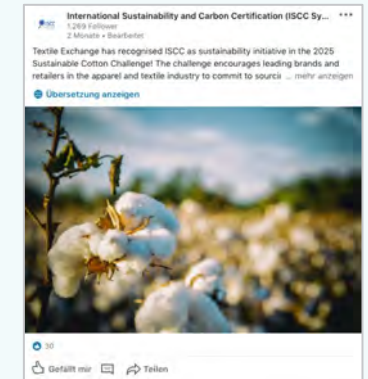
ISCC International Sustainability and Carbon Certification (ISCC Sy... •••
1.269 Follower
2 Monate • Bearbeitet

Textile Exchange has recognised ISCC as sustainability initiative in the 2025 Sustainable Cotton Challenge! The challenge encourages leading brands and retailers in the apparel and textile industry to commit to sourci ... mehr anzeigen

Übersetzung anzeigen

30

Gefällt mir Teilen